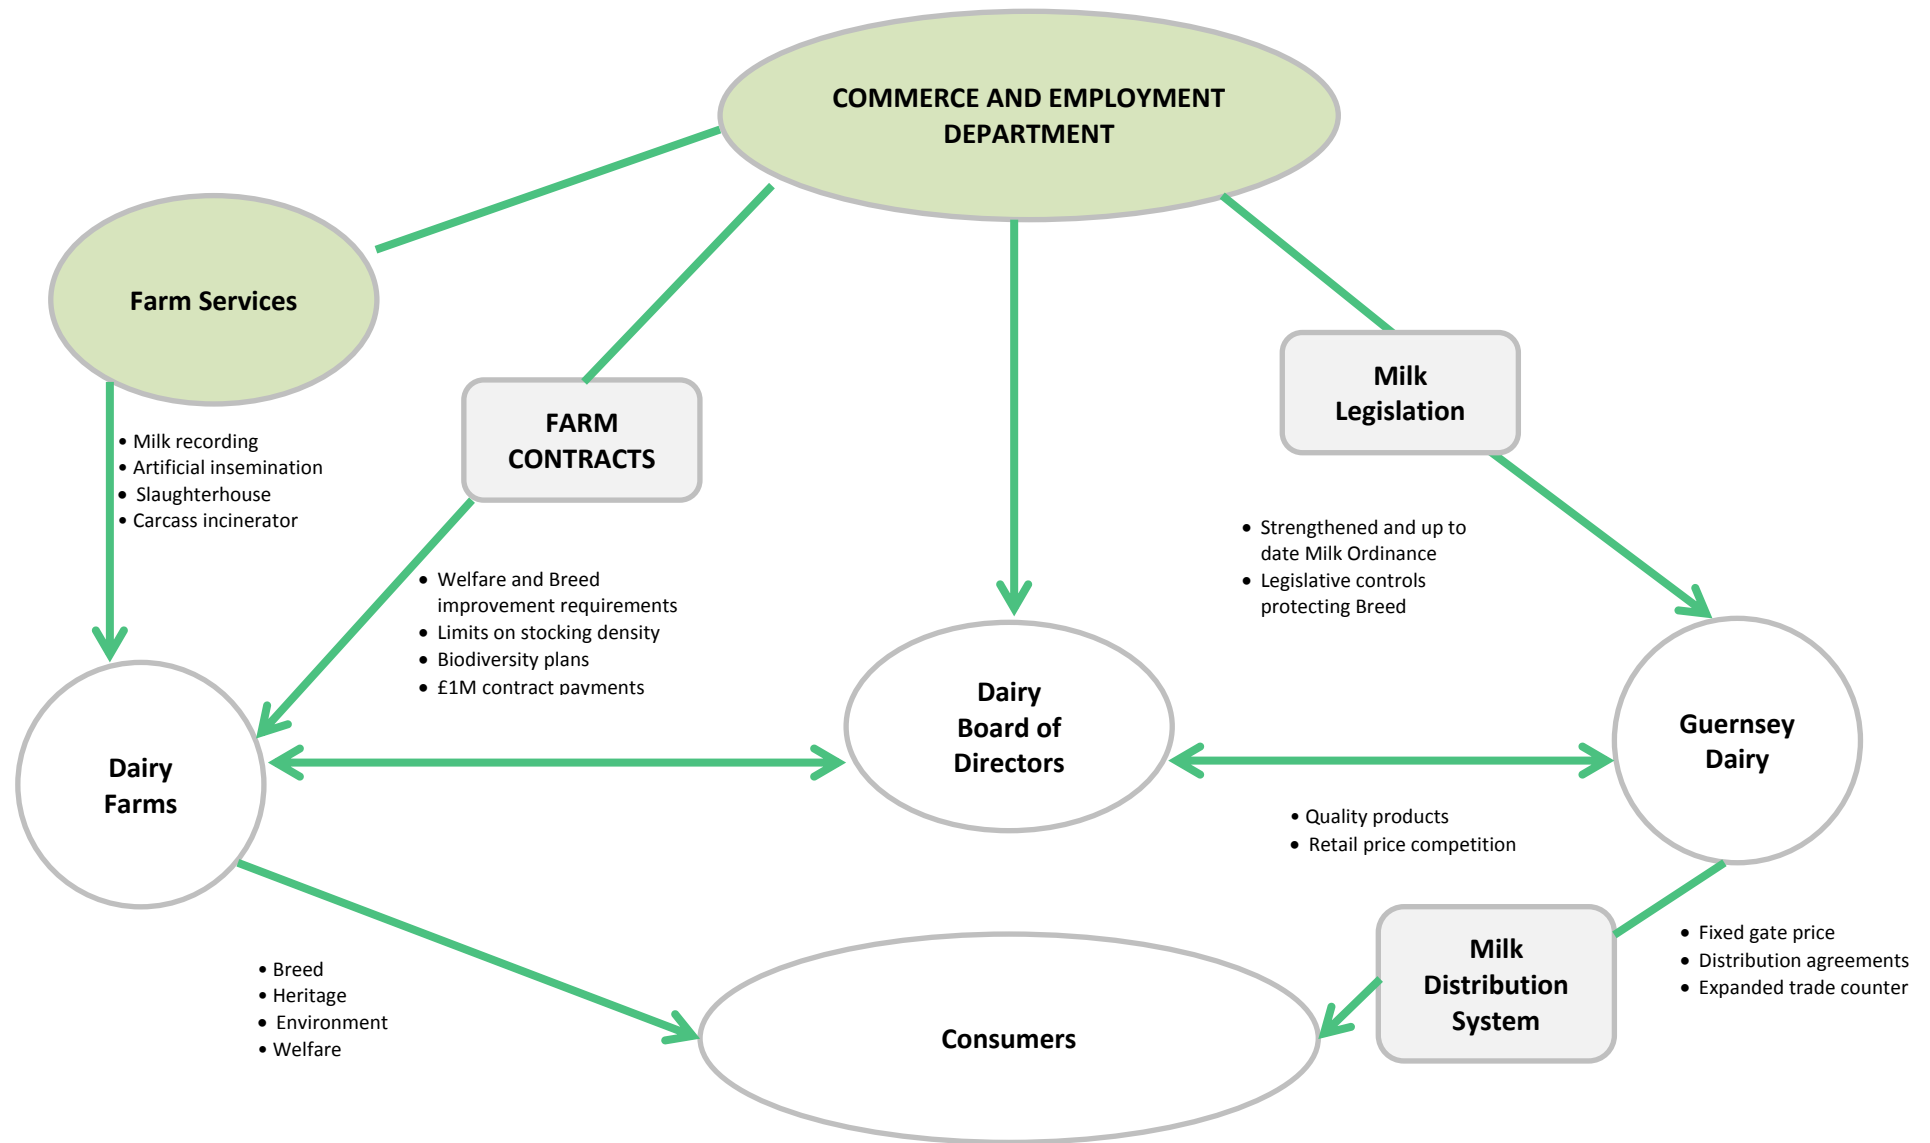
COMMERCE AND EMPLOYMENT DEPARTMENT

Farm Services

- Milk recording
- Artificial insemination
- Slaughterhouse
- Carcass incinerator

FARM CONTRACTS

- Welfare and Breed improvement requirements
- Limits on stocking density
- Biodiversity plans
- £1M contract payments

Milk Legislation

- Strengthened and up to date Milk Ordinance
- Legislative controls protecting Breed

Dairy Farms

Dairy Board of Directors

Guernsey Dairy

- Quality products
- Retail price competition

- Breed
- Heritage
- Environment
- Welfare

Consumers

Milk Distribution System

- Fixed gate price
- Distribution agreements
- Expanded trade counter